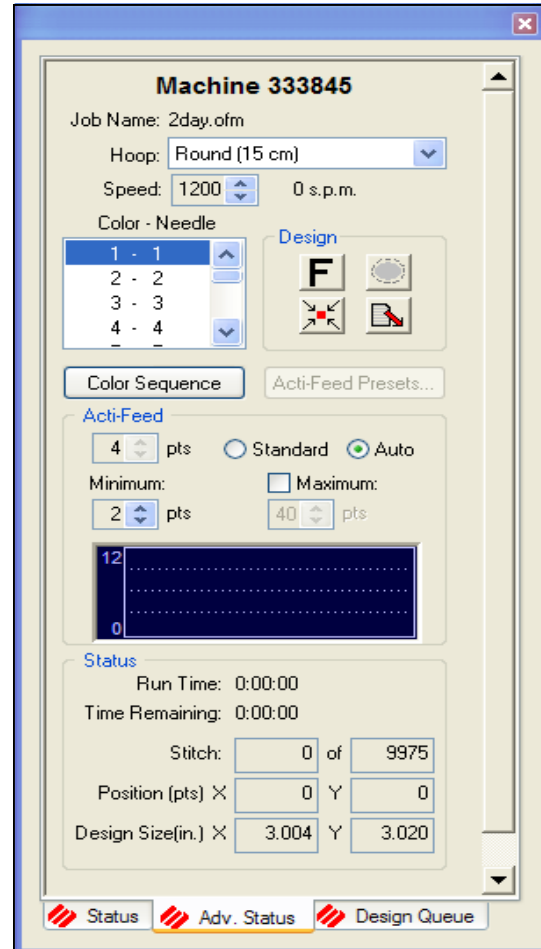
Machine 333845

Job Name: 2day.ofm

Hoop: Round (15 cm)

Speed: 1200 0 s.p.m.

Color - Needle

1 - 1
2 - 2
3 - 3
4 - 4

Design

F

Color Sequence

Acti-Feed Presets...

Acti-Feed

4 pts Standard Auto

Minimum: Maximum:

2 pts 40 pts

12
0

Status

Run Time: 0:00:00

Time Remaining: 0:00:00

| | | | |
|---|---|---|---|
| Stitch: | 0 | of | 9975 |
| Position (pts) X | 0 | Y | 0 |
| Design Size(in.) X | 3.004 | Y | 3.020 |

Status Adv. Status Design Queue